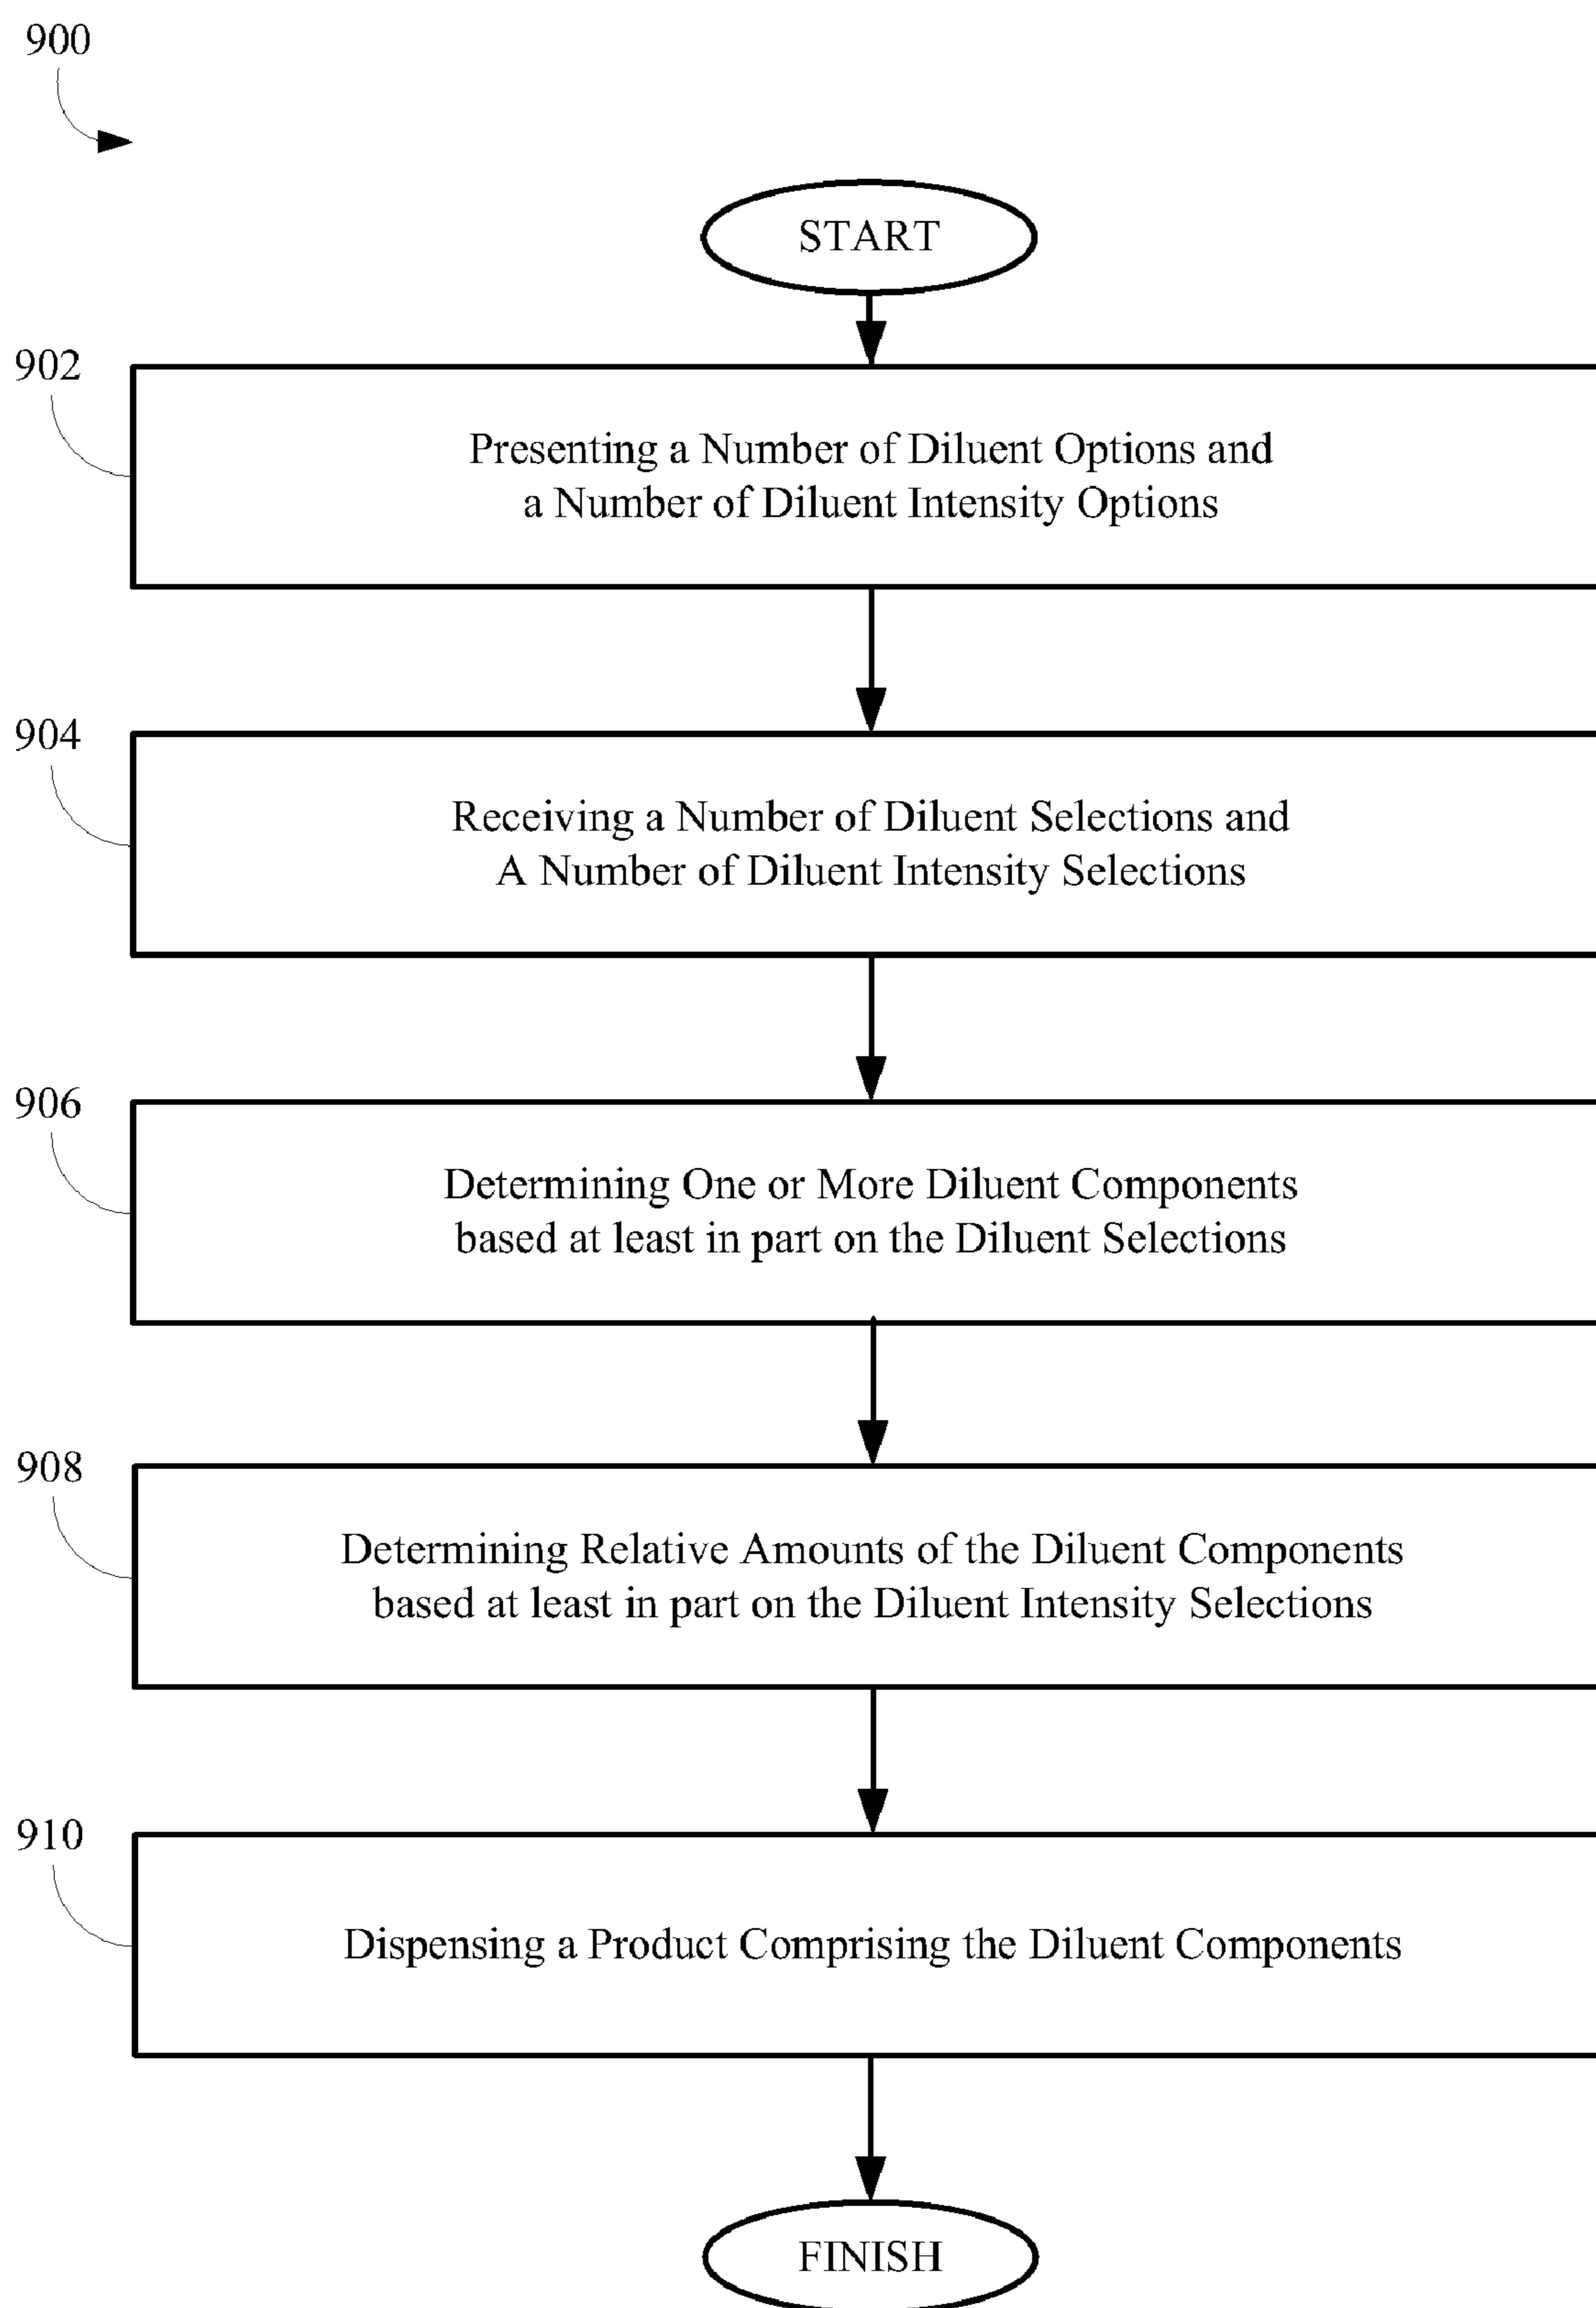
900

START

902

Presenting a Number of Diluent Options and a Number of Diluent Intensity Options

904

Receiving a Number of Diluent Selections and A Number of Diluent Intensity Selections

906

Determining One or More Diluent Components based at least in part on the Diluent Selections

908

Determining Relative Amounts of the Diluent Components based at least in part on the Diluent Intensity Selections

910

Dispensing a Product Comprising the Diluent Components

FINISH